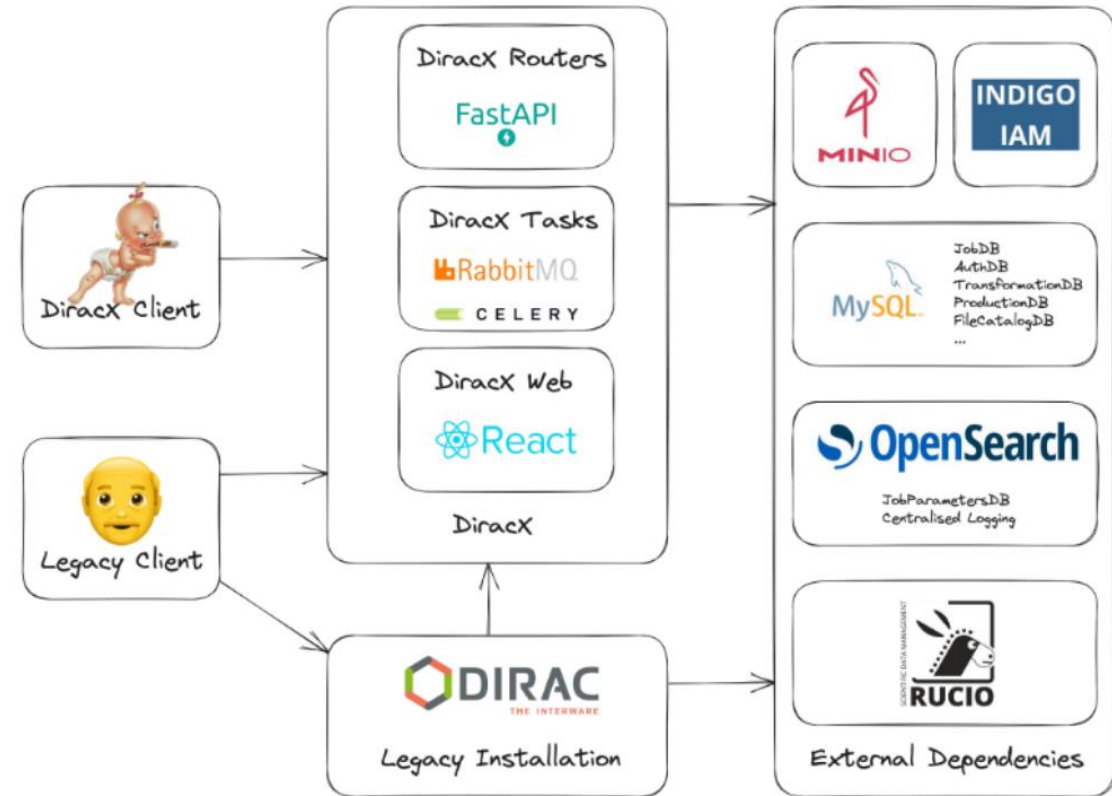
DiracX Client

Legacy Client

DiracX Routers
FastAPI

DiracX Tasks
RabbitMQ
CELERY

DiracX Web
React

DiracX

DIRAC
THE INTERWARE

Legacy Installation

MINIO

INDIGO IAM

MySQL
JobDB
AuthDB
TransformationDB
ProductionDB
FileCatalogDB
...

OpenSearch
JobParametersDB
Centralised Logging

SCIENTIFIC DATA MANAGEMENT
RUCIO

External Dependencies